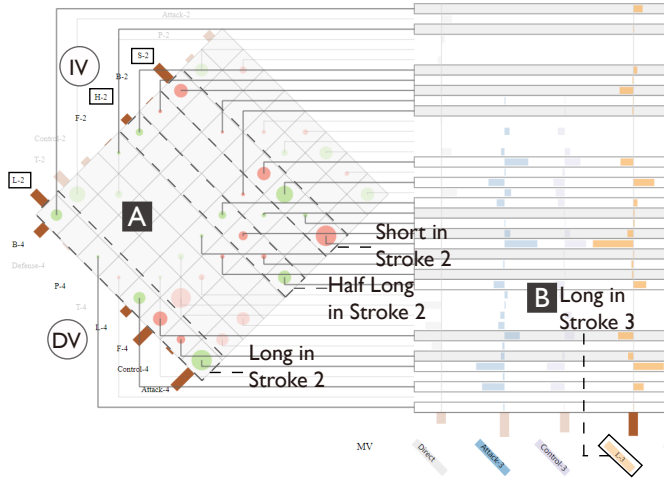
Attack-2
P-2
S-2
IV
B-2
H-2
F-2
Control-2
T-2
L-2
A
B-4
Defense-4
P-4
T-4
L-4
DV
F-4
Control-4
Attack-4
Short in Stroke 2
Half Long in Stroke 2
Long in Stroke 2
B
Long in Stroke 3
MV
Direct
Attack-3
Control-3
L-3